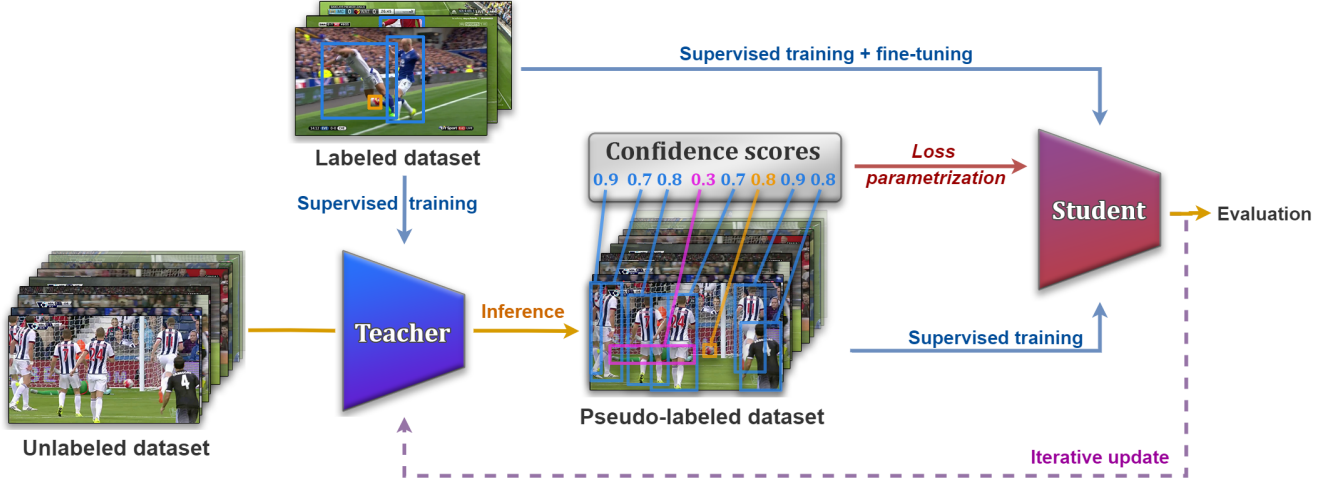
Supervised training + fine-tuning

Labeled dataset

Confidence scores

0.9 0.7 0.8 0.3 0.7 0.8 0.9 0.8

Loss parametrization

Student

Evaluation

Supervised training

Teacher

Inference

Supervised training

Unlabeled dataset

Pseudo-labeled dataset

Iterative update